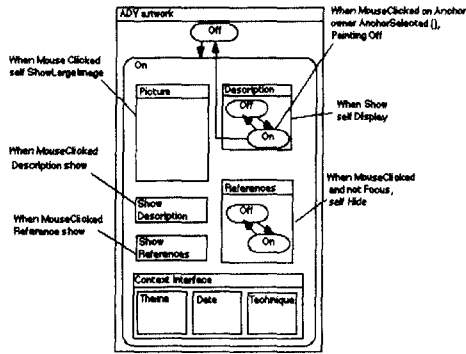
ADV artwork

Off

When MouseClicked on Anchor owner AnchorSelected (), Painting Off

When Mouse Clicked self ShowLargeImage

On

Picture

Description

Off

On

When Show self Display

When MouseClicked Description show

Show Description

References

When MouseClicked and not Focus, self Hide

Off

On

When MouseClicked Reference show

Show References

Context Interface

Theme

Date

Technique